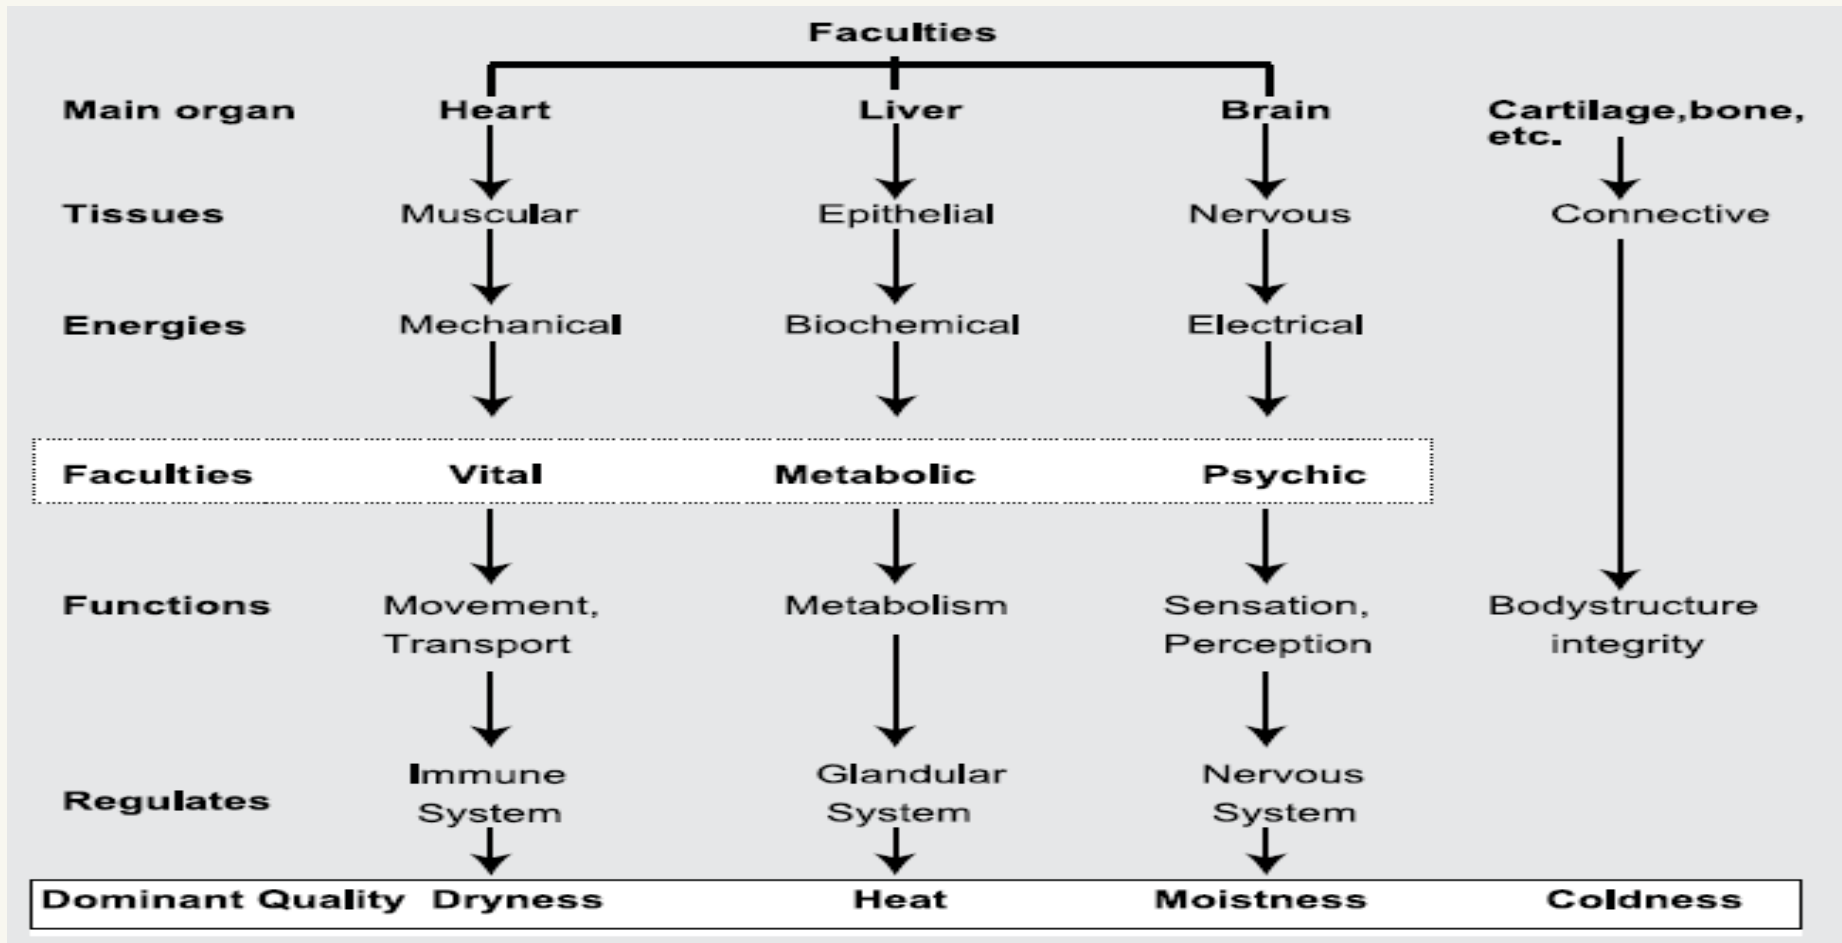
Faculties

| | | | | |
|---|---|---|---|---|
| Main organ | Heart | Liver | Brain | Cartilage,bone, etc. |
| Tissues | Muscular | Epithelial | Nervous | Connective |
| Energies | Mechanical | Biochemical | Electrical | |
| Faculties | Vital | Metabolic | Psychic | |
| Functions | Movement, Transport | Metabolism | Sensation, Perception | Bodystructure integrity |
| Regulates | Immune System | Glandular System | Nervous System | |
| Dominant Quality | Dryness | Heat | Moistness | Coldness |